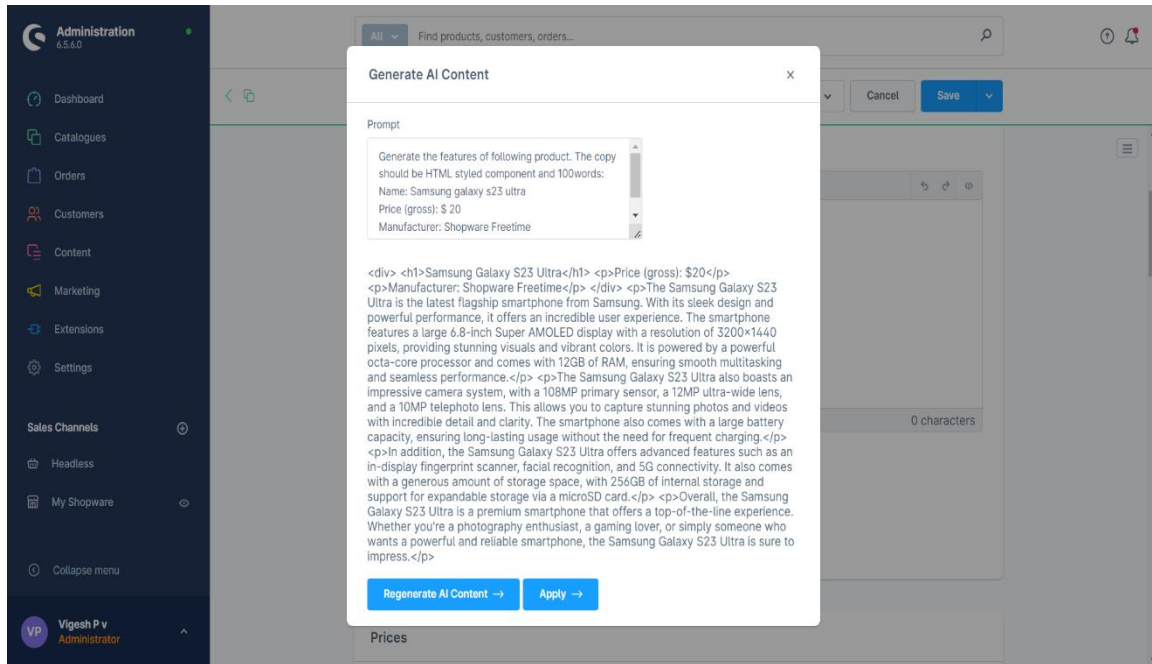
Administration
6.5.6.0

Dashboard
Catalogues
Orders
Customers
Content
Marketing
Extensions
Settings

Sales Channels
Headless
My Shopware

Collapse menu

VP Vigesh P v
Administrator

All Find products, customers, orders...

Cancel Save

Generate AI Content ×

Prompt

Generate the features of following product. The copy should be HTML styled component and 100words:
Name: Samsung galaxy s23 ultra
Price (gross): $ 20
Manufacturer: Shopware Freetime

<div> <h1>Samsung Galaxy S23 Ultra</h1> <p>Price (gross): $20</p> <p>Manufacturer: Shopware Freetime</p> </div> <p>The Samsung Galaxy S23 Ultra is the latest flagship smartphone from Samsung. With its sleek design and powerful performance, it offers an incredible user experience. The smartphone features a large 6.8-inch Super AMOLED display with a resolution of 3200×1440 pixels, providing stunning visuals and vibrant colors. It is powered by a powerful octa-core processor and comes with 12GB of RAM, ensuring smooth multitasking and seamless performance.</p> <p>The Samsung Galaxy S23 Ultra also boasts an impressive camera system, with a 108MP primary sensor, a 12MP ultra-wide lens, and a 10MP telephoto lens. This allows you to capture stunning photos and videos with incredible detail and clarity. The smartphone also comes with a large battery capacity, ensuring long-lasting usage without the need for frequent charging.</p> <p>In addition, the Samsung Galaxy S23 Ultra offers advanced features such as an in-display fingerprint scanner, facial recognition, and 5G connectivity. It also comes with a generous amount of storage space, with 256GB of internal storage and support for expandable storage via a microSD card.</p> <p>Overall, the Samsung Galaxy S23 Ultra is a premium smartphone that offers a top-of-the-line experience. Whether you're a photography enthusiast, a gaming lover, or simply someone who wants a powerful and reliable smartphone, the Samsung Galaxy S23 Ultra is sure to impress.</p>

Regenerate AI Content → Apply →

0 characters

Prices